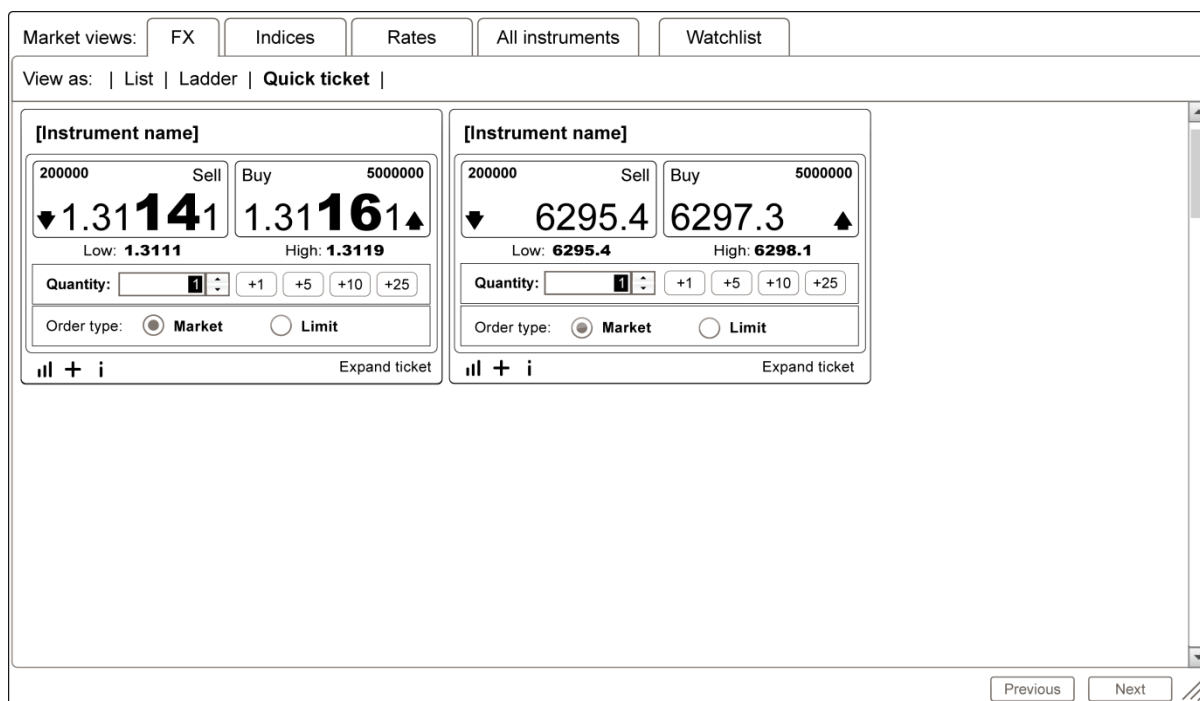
Market views: FX Indices Rates All instruments Watchlist

View as: | List | Ladder | **Quick ticket** |

**[Instrument name]**

200000 Sell
1.31141

Buy 5000000
1.31161

Low: 1.3111 High: 1.3119

Quantity: 1 +1 +5 +10 +25

Order type: Market Limit

Expand ticket

**[Instrument name]**

200000 Sell
6295.4

Buy 5000000
6297.3

Low: 6295.4 High: 6298.1

Quantity: 1 +1 +5 +10 +25

Order type: Market Limit

Expand ticket

Previous Next